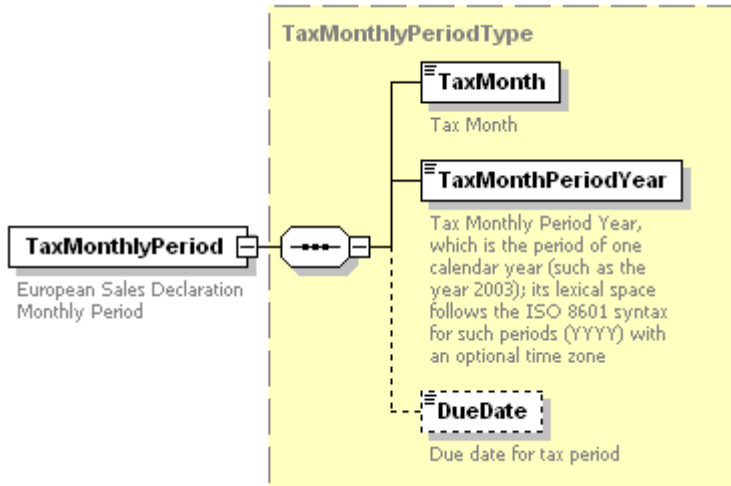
TaxMonthlyPeriodType

TaxMonth

Tax Month

TaxMonthPeriodYear

Tax Monthly Period Year, which is the period of one calendar year (such as the year 2003); its lexical space follows the ISO 8601 syntax for such periods (YYYY) with an optional time zone

TaxMonthlyPeriod

European Sales Declaration Monthly Period

DueDate

Due date for tax period